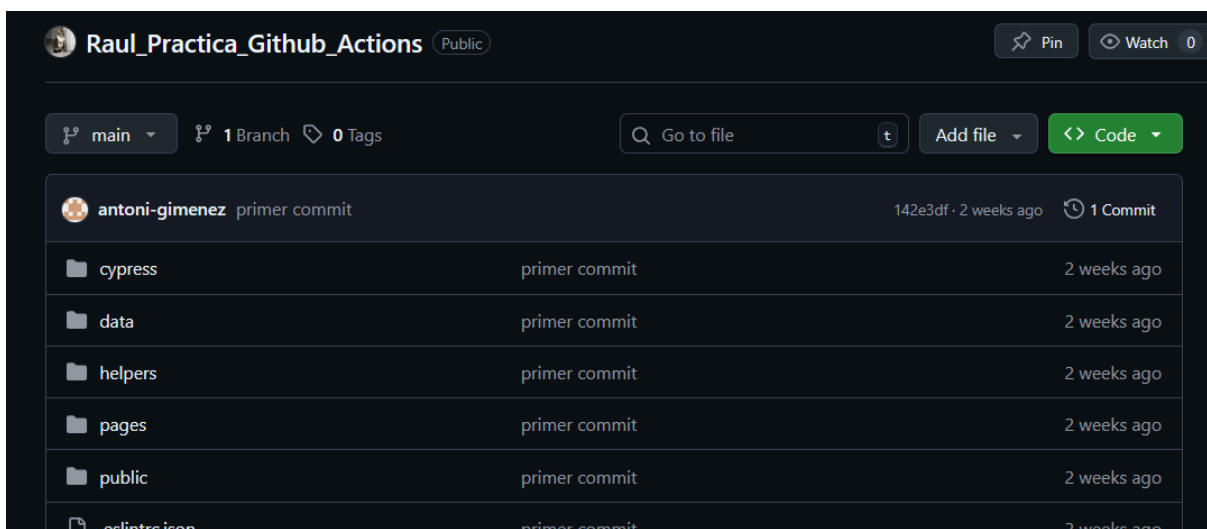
Raul_Practica_Github_Actions Public

Pin Watch 0

main 1 Branch 0 Tags

Go to file t

Add file

Code

antoni-gimenez primer commit 142e3df · 2 weeks ago 1 Commit

| | | |
|---|---|---|
| cypress | primer commit | 2 weeks ago |
| data | primer commit | 2 weeks ago |
| helpers | primer commit | 2 weeks ago |
| pages | primer commit | 2 weeks ago |
| public | primer commit | 2 weeks ago |
| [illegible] | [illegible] | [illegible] |